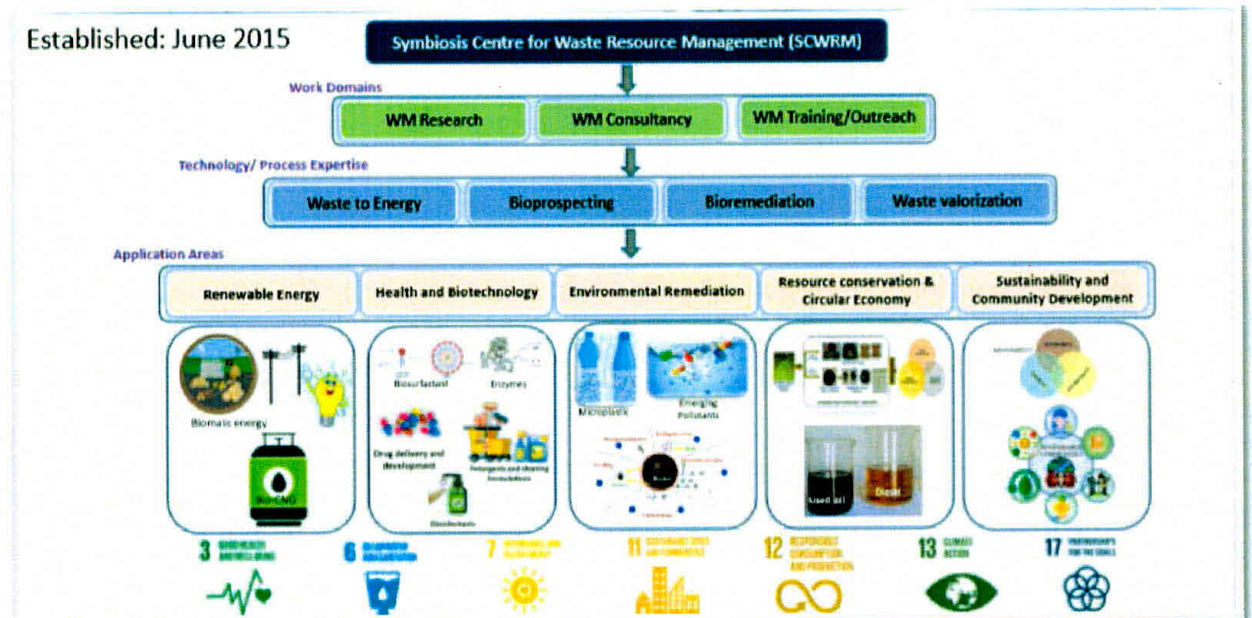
Established: June 2015

Symbiosis Centre for Waste Resource Management (SCWRM)

Work Domains

WM Research

WM Consultancy

WM Training/Outreach

Technology/ Process Expertise

Waste to Energy

Bioprospecting

Bioremediation

Waste valorization

Application Areas

Renewable Energy

Health and Biotechnology

Environmental Remediation

Resource conservation & Circular Economy

Sustainability and Community Development

Biomass energy

BIO-CNG

Biosurfactant

Enzymes

Drug delivery and development

Detergents and cleaning formulations

Disinfectants

Microplastic

Emerging Pollutants

Used oil

Diesel

3 GOOD HEALTH AND WELL-BEING

6 CLEAN WATER AND SANITATION

7 AFFORDABLE AND CLEAN ENERGY

11 SUSTAINABLE CITIES AND COMMUNITIES

12 RESPONSIBLE CONSUMPTION AND PRODUCTION

13 CLIMATE ACTION

17 PARTNERSHIPS FOR THE GOALS